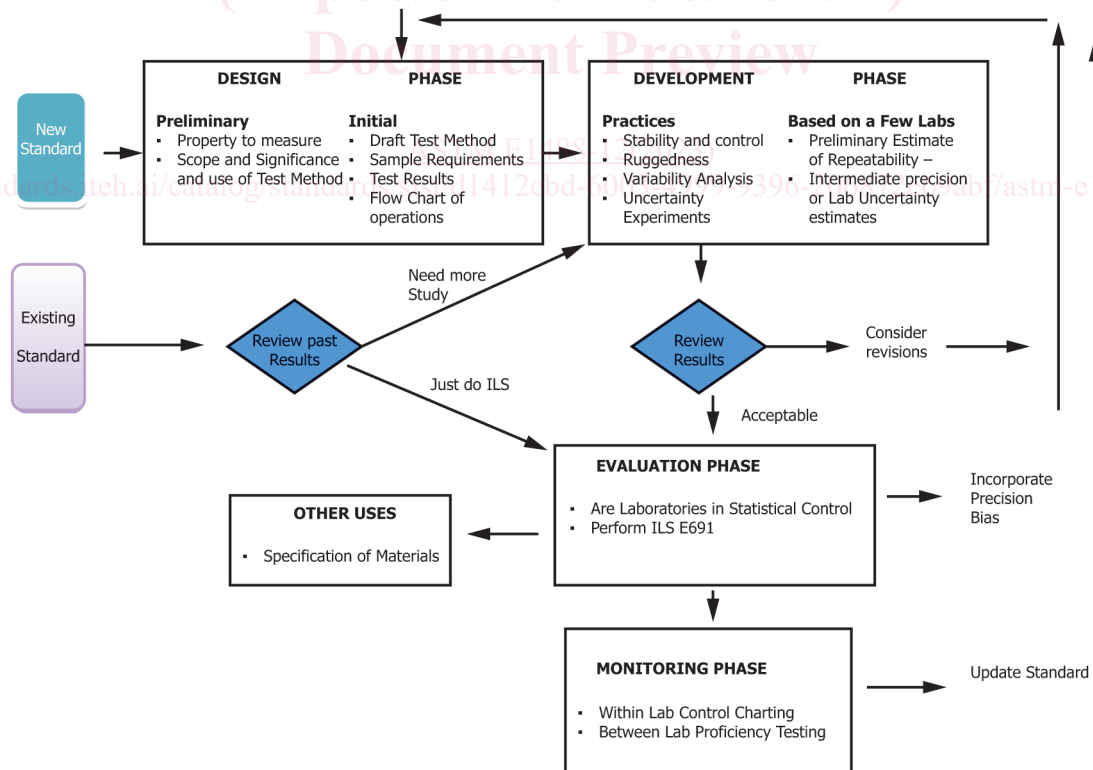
Document Preview

DESIGN PHASE

Preliminary
▪ Property to measure
▪ Scope and Significance and use of Test Method

Initial
▪ Draft Test Method
▪ Sample Requirements
▪ Test Results
▪ Flow Chart of operations

DEVELOPMENT PHASE

Practices
▪ Stability and control
▪ Ruggedness
▪ Variability Analysis
▪ Uncertainty Experiments

Based on a Few Labs
▪ Preliminary Estimate of Repeatability –
▪ Intermediate precision or Lab Uncertainty estimates

New Standard

Existing Standard

Review past Results

Need more Study

Just do ILS

Review Results

Consider revisions

Acceptable

EVALUATION PHASE

▪ Are Laboratories in Statistical Control
▪ Perform ILS E691

Incorporate Precision Bias

OTHER USES

▪ Specification of Materials

MONITORING PHASE

▪ Within Lab Control Charting
▪ Between Lab Proficiency Testing

Update Standard

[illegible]dards.iteh.ai/catalog/standards/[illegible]41412cbd-60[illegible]9396-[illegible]9ab7/astm-e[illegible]